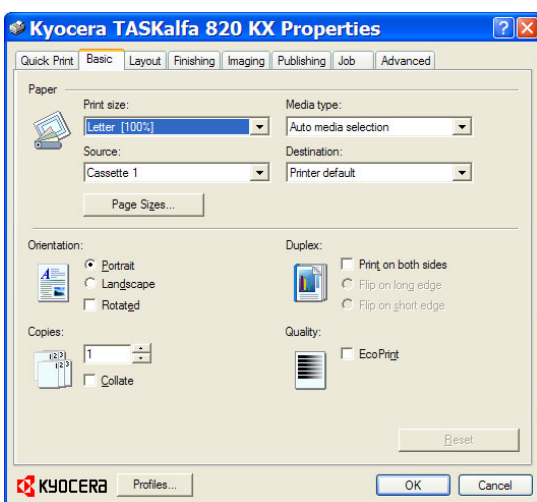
Kyocera TASKalfa 820 KX Properties

?

Quick Print | Basic | Layout | Finishing | Imaging | Publishing | Job | Advanced

Paper

Print size:
Letter [100%]

Media type:
Auto media selection

Source:
Cassette 1

Destination:
Printer default

Page Sizes...

Orientation:
Portrait
Landscape
Rotated

Duplex:
Print on both sides
Flip on long edge
Flip on short edge

Copies:
1
123
123
Collate

Quality:
EcoPrint

Reset

KYOCERA

Profiles...

OK

Cancel